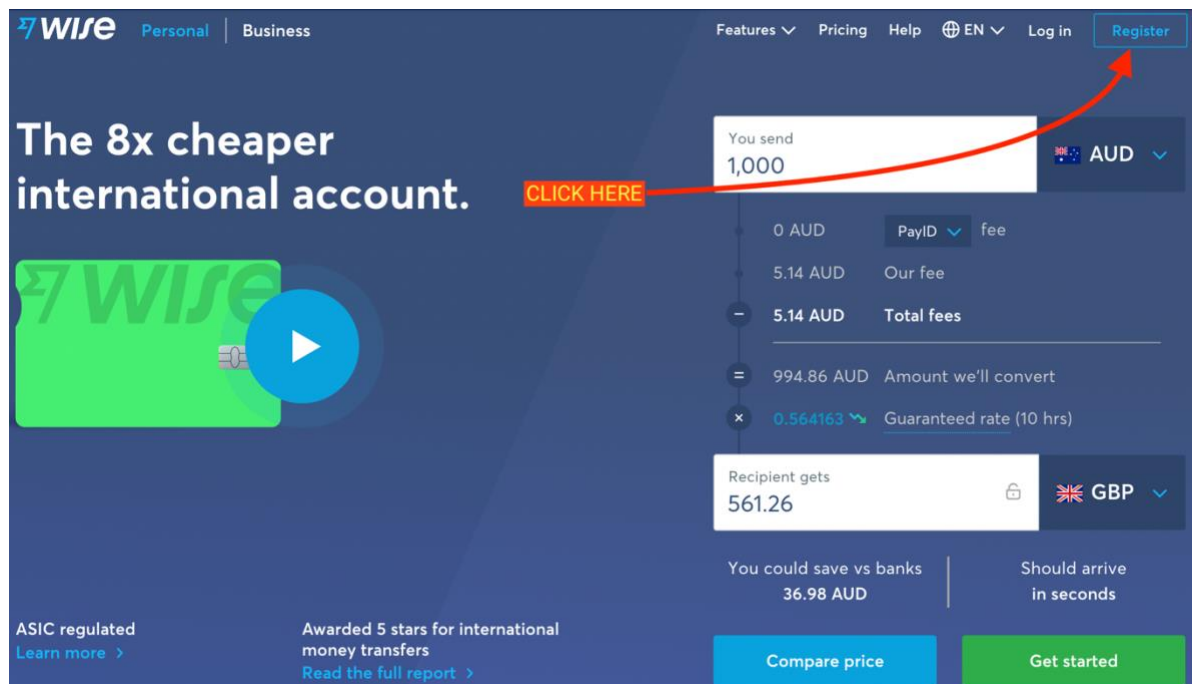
wise Personal Business

Features Pricing Help EN Log in Register

The 8x cheaper international account.

CLICK HERE

wise

You send
1,000

AUD

0 AUD PayID fee

5.14 AUD Our fee

5.14 AUD Total fees

994.86 AUD Amount we'll convert

0.564163 Guaranteed rate (10 hrs)

Recipient gets
561.26

GBP

You could save vs banks
36.98 AUD

Should arrive
in seconds

ASIC regulated
Learn more

Awarded 5 stars for international money transfers
Read the full report

Compare price

Get started